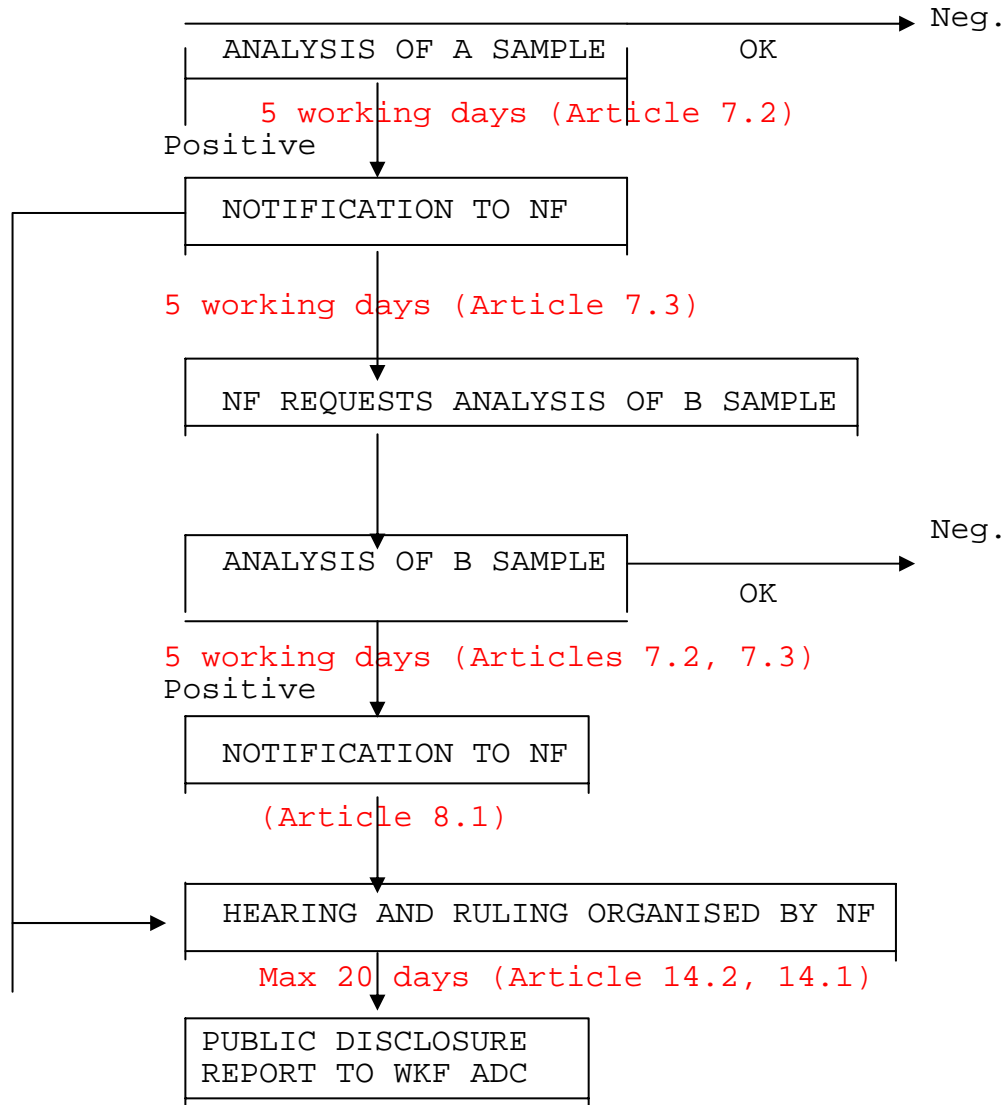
Neg.

ANALYSIS OF A SAMPLE

OK

5 working days (Article 7.2)

Positive

NOTIFICATION TO NF

5 working days (Article 7.3)

NF REQUESTS ANALYSIS OF B SAMPLE

Neg.

ANALYSIS OF B SAMPLE

OK

5 working days (Articles 7.2, 7.3)

Positive

NOTIFICATION TO NF

(Article 8.1)

HEARING AND RULING ORGANISED BY NF

Max 20 days (Article 14.2, 14.1)

PUBLIC DISCLOSURE
REPORT TO WKF ADC